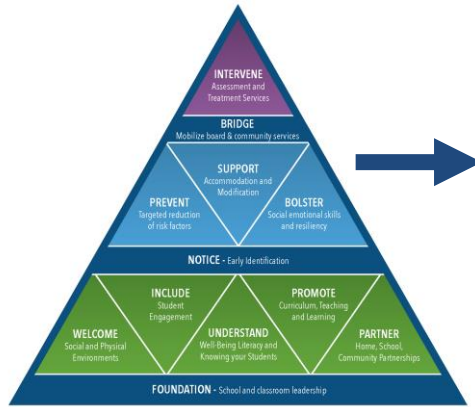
INTERVENE
Assessment and Treatment Services

BRIDGE
Mobilize board & community services

SUPPORT
Accommodation and Modification

PREVENT
Targeted reduction of risk factors

BOLSTER
Social emotional skills and resiliency

NOTICE - Early Identification

INCLUDE
Student Engagement

PROMOTE
Curriculum, Teaching and Learning

WELCOME
Social and Physical Environments

UNDERSTAND
Well-Being Literacy and Knowing your Students

PARTNER
Home, School, Community Partnerships

FOUNDATION - School and classroom leadership